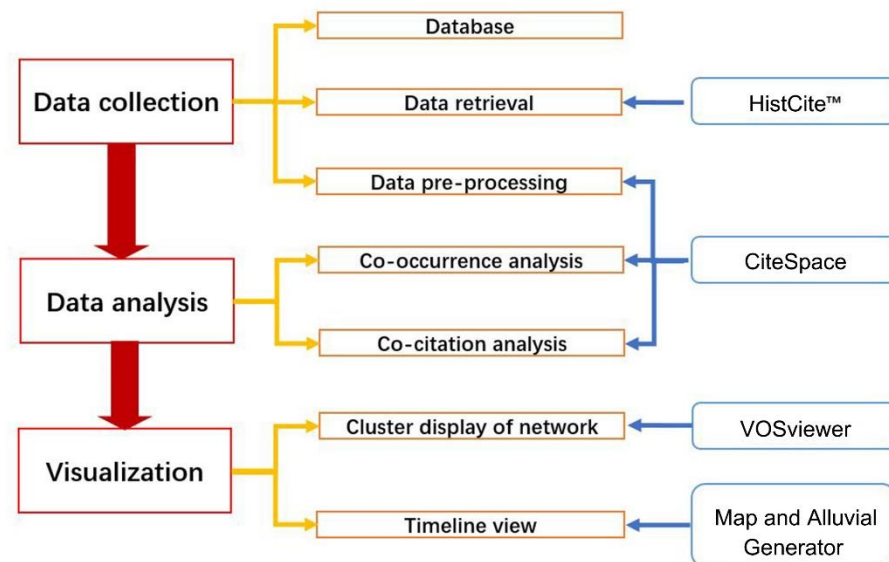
Data collection

Database

Data retrieval

HistCite™

Data pre-processing

Data analysis

Co-occurrence analysis

CiteSpace

Co-citation analysis

Visualization

Cluster display of network

VOSviewer

Timeline view

Map and Alluvial Generator